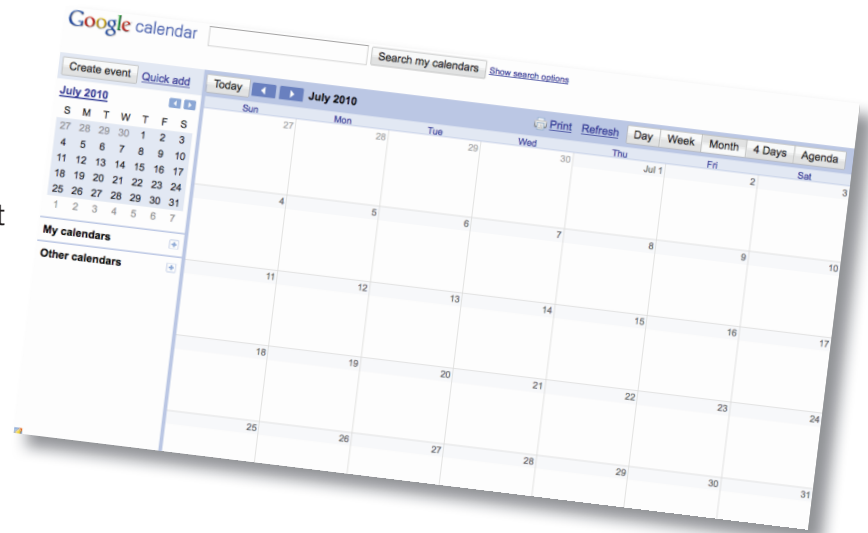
Google calendar

Search my calendars Show search options

Create event Quick add

July 2010

| S | M | T | W | T | F | S |
|---|---|---|---|---|---|---|
| 27 | 28 | 29 | 30 | 1 | 2 | 3 |
| 4 | 5 | 6 | 7 | 8 | 9 | 10 |
| 11 | 12 | 13 | 14 | 15 | 16 | 17 |
| 18 | 19 | 20 | 21 | 22 | 23 | 24 |
| 25 | 26 | 27 | 28 | 29 | 30 | 31 |
| 1 | 2 | 3 | 4 | 5 | 6 | 7 |

My calendars

Other calendars

Today July 2010

Print Refresh Day Week Month 4 Days Agenda

| Sun | Mon | Tue | Wed | Thu | Fri | Sat |
|---|---|---|---|---|---|---|
| 27 | 28 | 29 | 30 | Jul 1 | 2 | 3 |
| 4 | 5 | 6 | 7 | 8 | 9 | 10 |
| 11 | 12 | 13 | 14 | 15 | 16 | 17 |
| 18 | 19 | 20 | 21 | 22 | 23 | 24 |
| 25 | 26 | 27 | 28 | 29 | 30 | 31 |